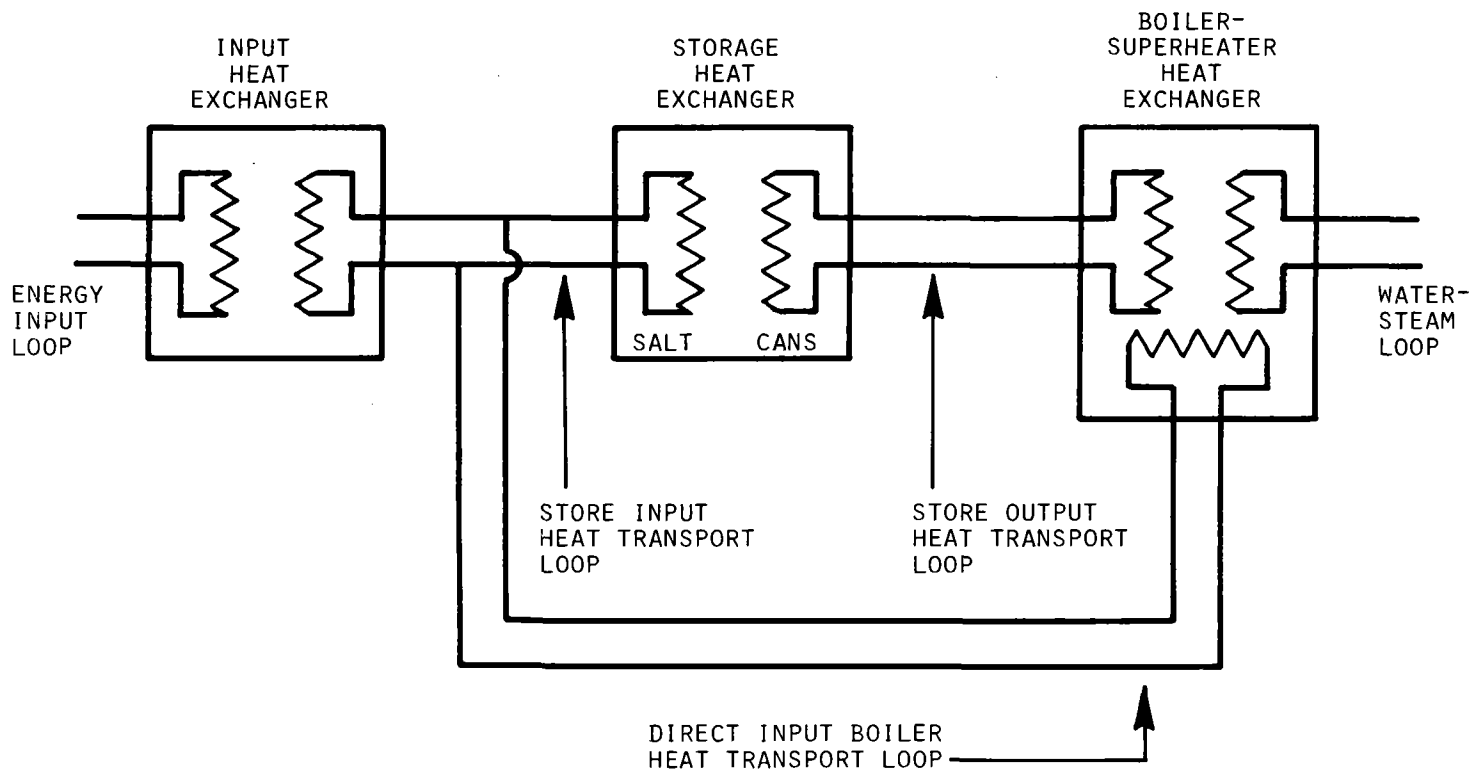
INPUT HEAT EXCHANGER

STORAGE HEAT EXCHANGER

BOILER-SUPERHEATER HEAT EXCHANGER

ENERGY INPUT LOOP

SALT

CANS

WATER-STEAM LOOP

STORE INPUT HEAT TRANSPORT LOOP

STORE OUTPUT HEAT TRANSPORT LOOP

DIRECT INPUT BOILER HEAT TRANSPORT LOOP